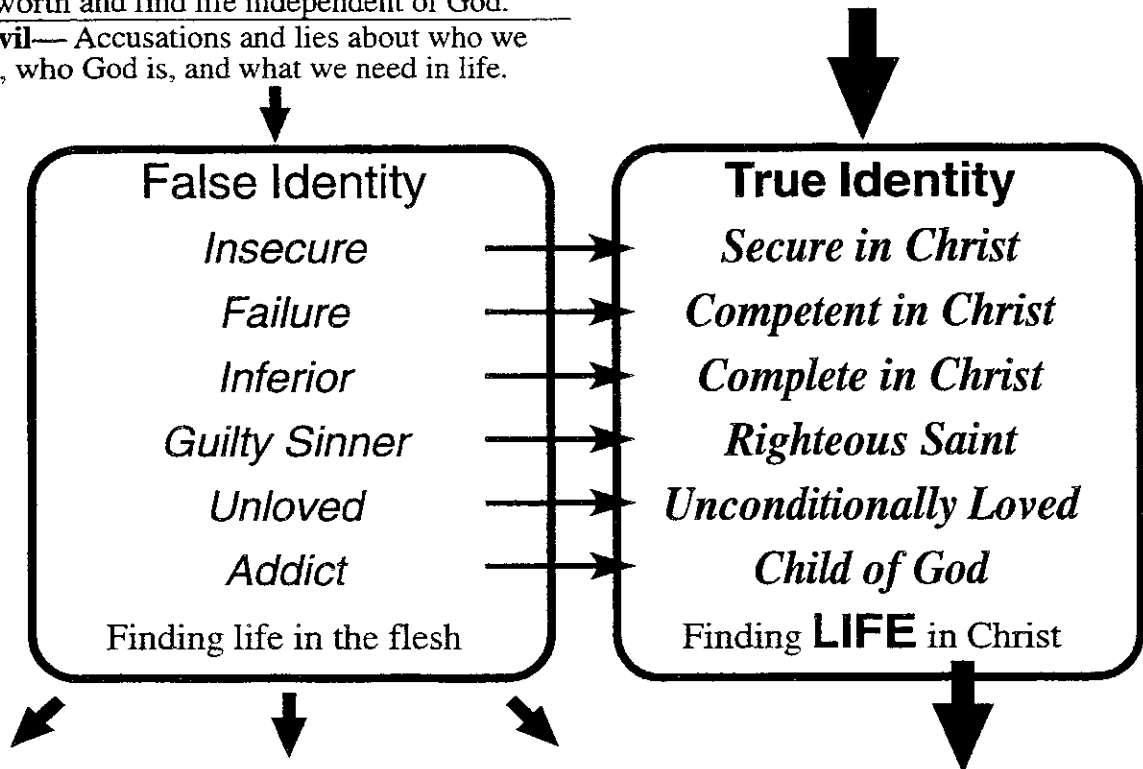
worth and find life independent of God.

vil— Accusations and lies about who we , who God is, and what we need in life.

False Identity

Insecure

Failure

Inferior

Guilty Sinner

Unloved

Addict

Finding life in the flesh

True Identity

Secure in Christ

Competent in Christ

Complete in Christ

Righteous Saint

Unconditionally Loved

Child of God

Finding LIFE in Christ